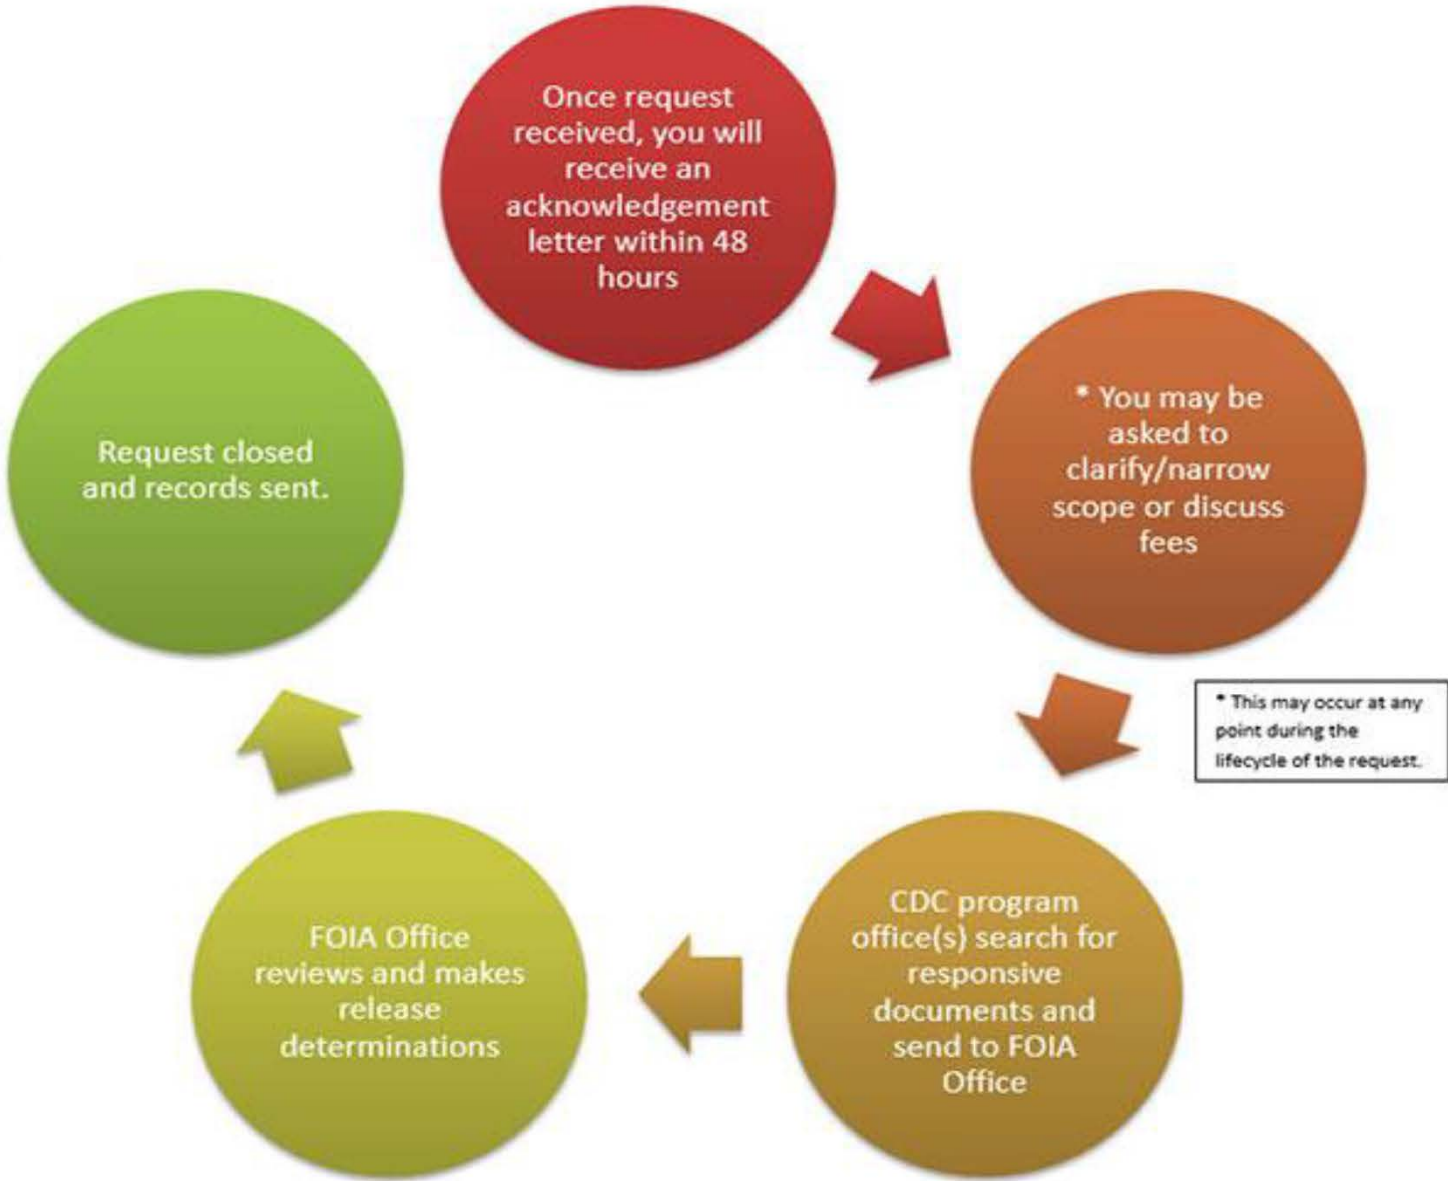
Once request received, you will receive an acknowledgement letter within 48 hours

* You may be asked to clarify/narrow scope or discuss fees

* This may occur at any point during the lifecycle of the request.

CDC program office(s) search for responsive documents and send to FOIA Office

FOIA Office reviews and makes release determinations

Request closed and records sent.